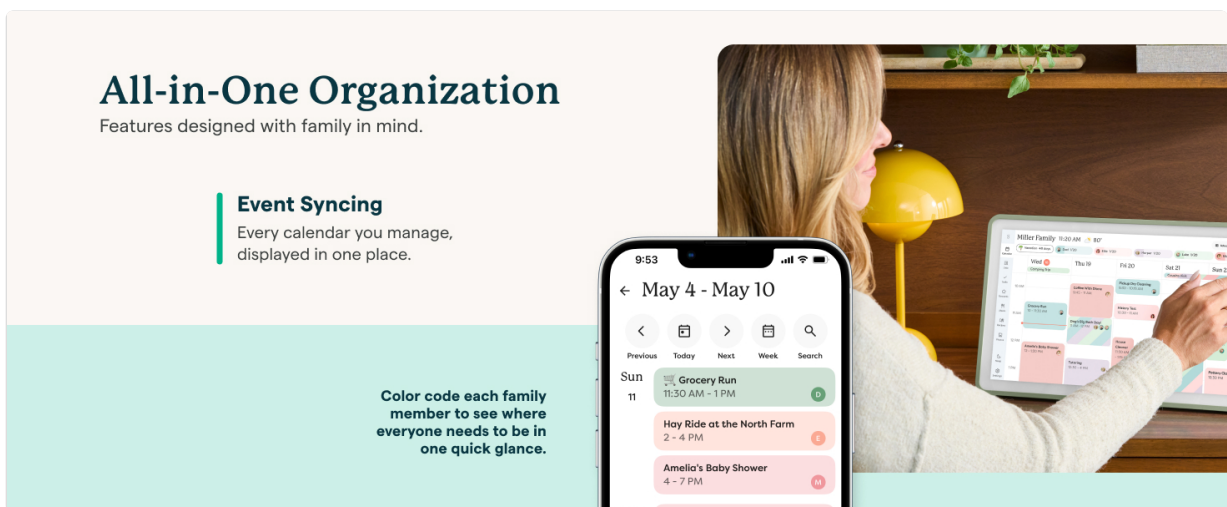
All-in-One Organization
Features designed with family in mind.

Event Syncing
Every calendar you manage, displayed in one place.

Color code each family member to see where everyone needs to be in one quick glance.

9:53

May 4 - May 10

Previous Today Next Week Search

Sun 11

Grocery Run
11:30 AM - 1 PM
D

Hay Ride at the North Farm
2 - 4 PM
E

Amelia's Baby Shower
4 - 7 PM
M

Miller Family
Wed Thu 19 Fri 20 Sat 21 Sun 22